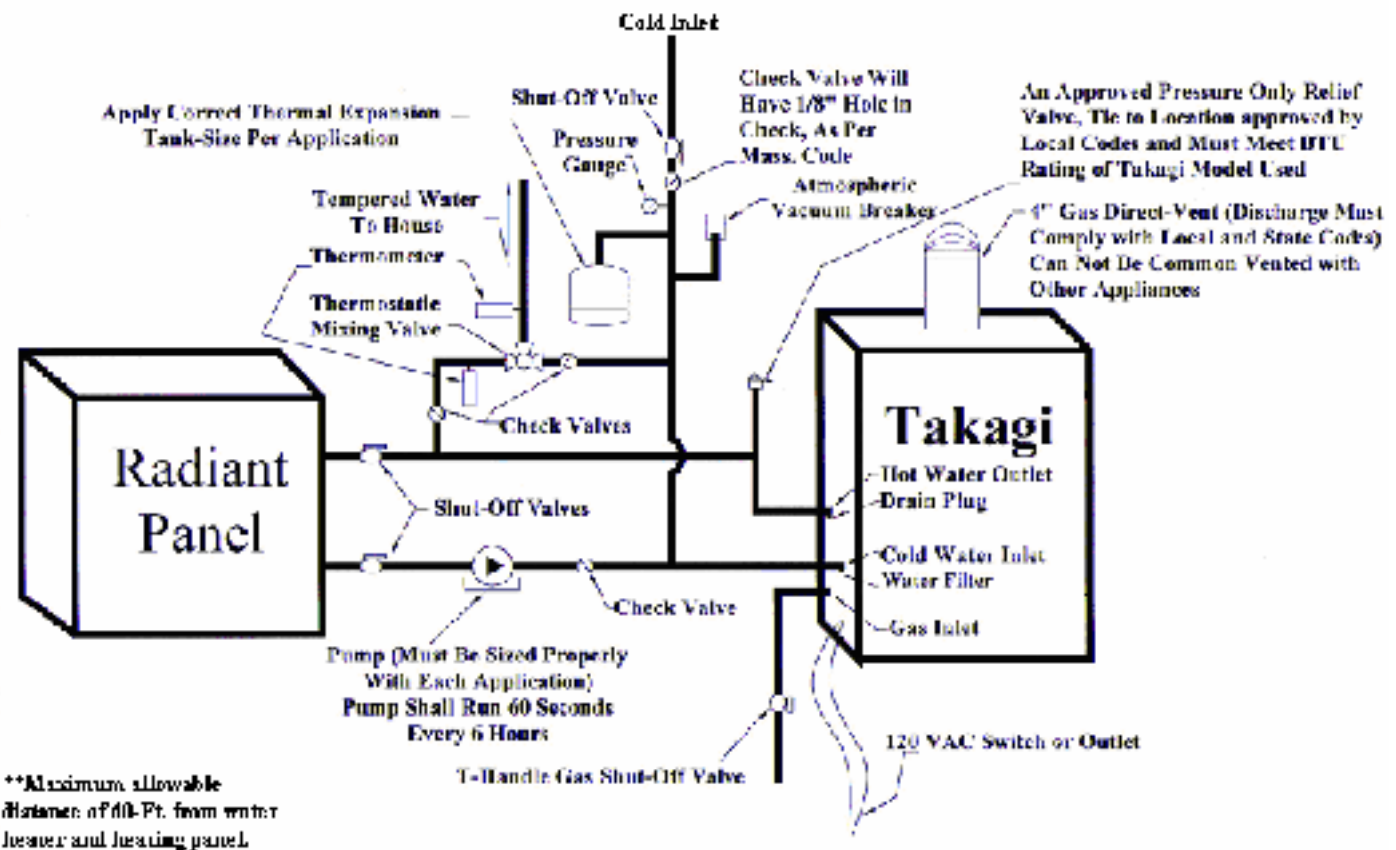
Cold Inlet

Shut-Off Valve

Check Valve Will Have 1/8" Hole in Check, As Per Mass. Code

An Approved Pressure Only Relief Valve, Tie to Location approved by Local Codes and Must Meet BTU Rating of Takagi Model Used

Apply Correct Thermal Expansion Tank-Size Per Application

Pressure Gauge

Atmospheric Vacuum Breaker

4" Gas Direct-Vent (Discharge Must Comply with Local and State Codes) Can Not Be Common Vented with Other Appliances

Tempered Water To House

Thermometer

Thermostatic Mixing Valve

Check Valves

Takagi

Radiant Panel

Hot Water Outlet

Drain Plug

Shut-Off Valves

Cold Water Inlet

Water Filter

Check Valve

Gas Inlet

Pump (Must Be Sized Properly With Each Application)

Pump Shall Run 60 Seconds Every 6 Hours

120 VAC Switch or Outlet

T-Handle Gas Shut-Off Valve

**Maximum allowable distance of 60-Ft. from water heater and heating panel.